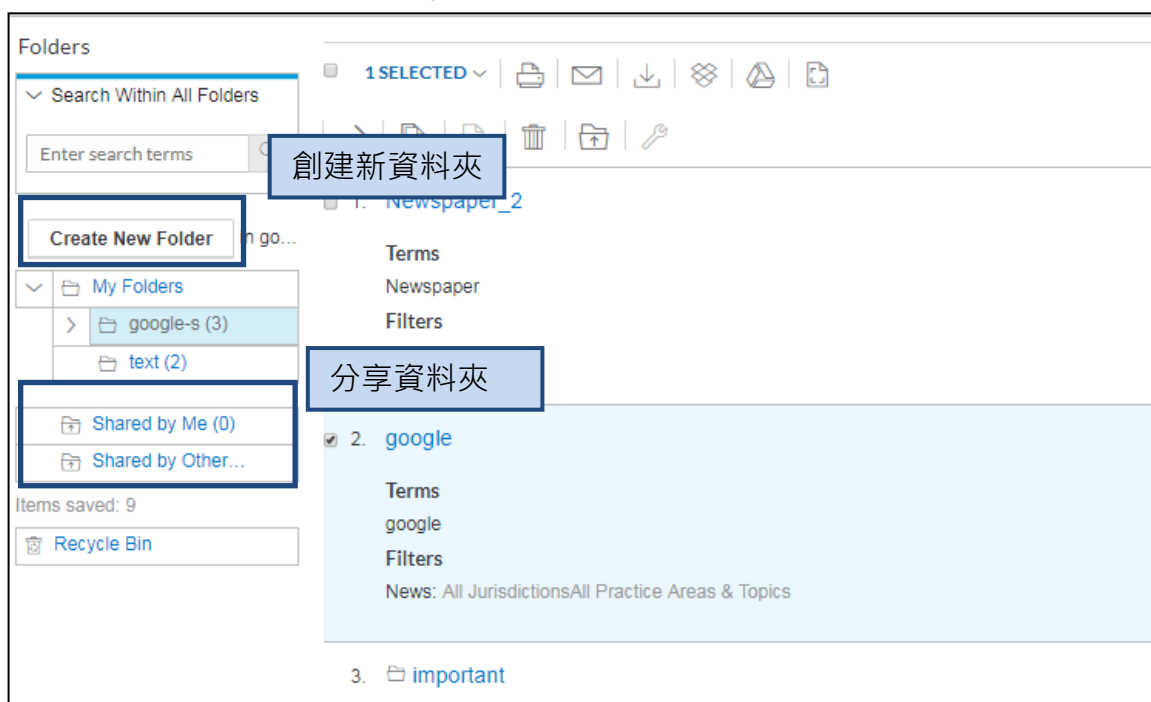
Folders

Search Within All Folders

Enter search terms

創建新資料夾

Create New Folder

n go...

My Folders

google-s (3)

text (2)

分享資料夾

Shared by Me (0)

Shared by Other...

Items saved: 9

Recycle Bin

1 SELECTED

1. Newspaper_2

Terms

Newspaper

Filters

2. google

Terms

google

Filters

News: All JurisdictionsAll Practice Areas & Topics

3. important